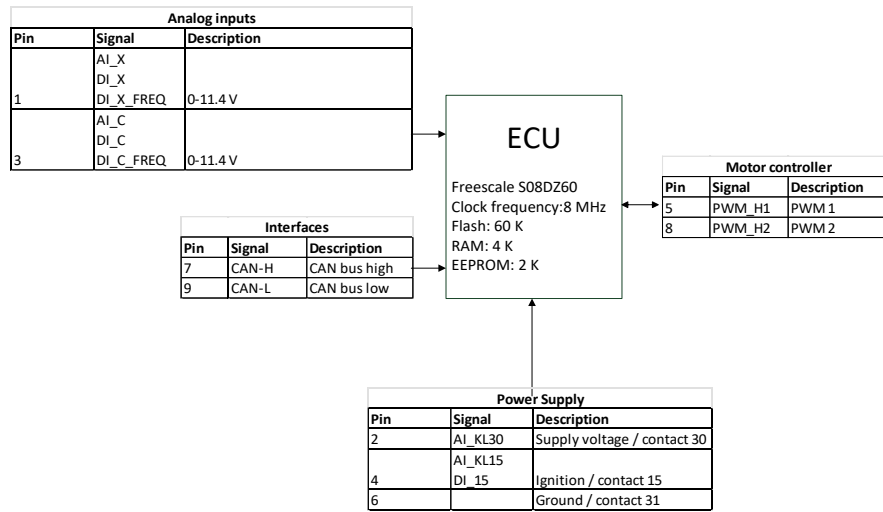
Analog inputs

| Pin | Signal | Description |
|---|---|---|
| 1 | AI_X DI_X DI_X_FREQ | 0-11.4 V |
| 3 | AI_C DI_C DI_C_FREQ | 0-11.4 V |

ECU

Freescale S08DZ60
Clock frequency:8 MHz
Flash: 60 K
RAM: 4 K
EEPROM: 2 K

Motor controller

| Pin | Signal | Description |
|---|---|---|
| 5 | PWM_H1 | PWM 1 |
| 8 | PWM_H2 | PWM 2 |

Interfaces

| Pin | Signal | Description |
|---|---|---|
| 7 | CAN-H | CAN bus high |
| 9 | CAN-L | CAN bus low |

Power Supply

| Pin | Signal | Description |
|---|---|---|
| 2 | AI_KL30 | Supply voltage / contact 30 |
| 4 | AI_KL15 DI_15 | Ignition / contact 15 |
| 6 | | Ground / contact 31 |